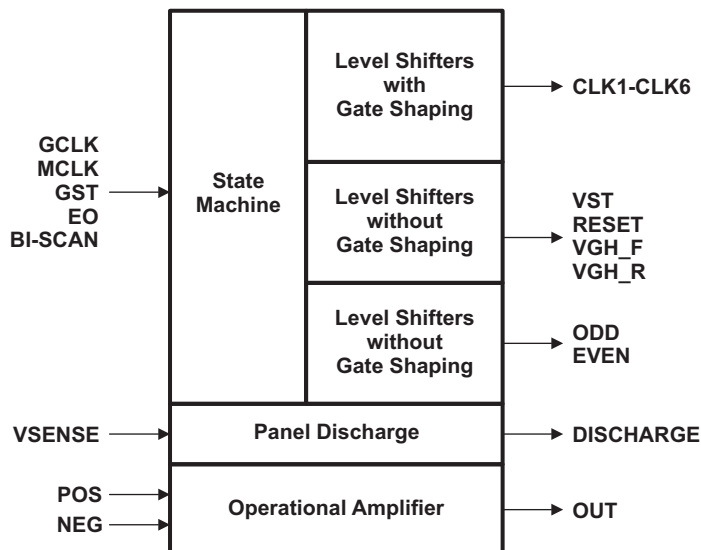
GCLK
MCLK
GST
EO
BI-SCAN

State Machine

Level Shifters with Gate Shaping

CLK1-CLK6

Level Shifters without Gate Shaping

VST
RESET
VGH_F
VGH_R

Level Shifters without Gate Shaping

ODD
EVEN

VSENSE

Panel Discharge

DISCHARGE

POS
NEG

Operational Amplifier

OUT